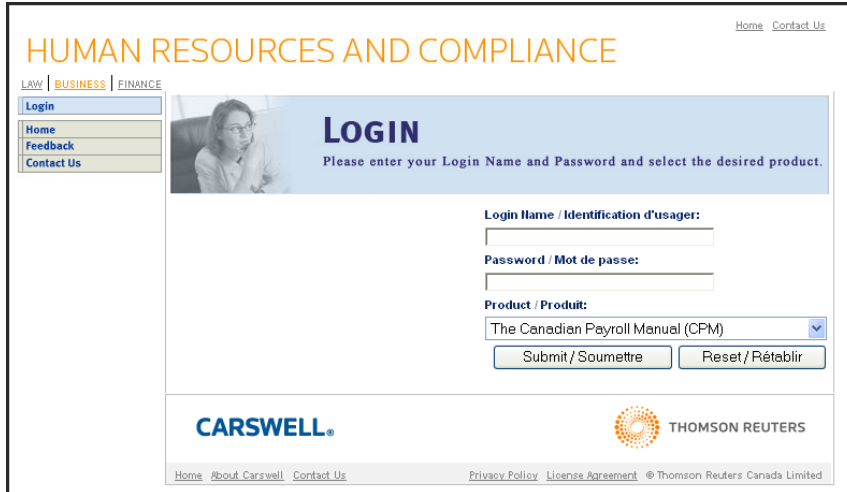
Home Contact Us

HUMAN RESOURCES AND COMPLIANCE

LAW | BUSINESS | FINANCE

Login

Home
Feedback
Contact Us

LOGIN

Please enter your Login Name and Password and select the desired product.

Login Name / Identification d'usager:

Password / Mot de passe:

Product / Produit:

The Canadian Payroll Manual (CPM)

Submit / Soumettre

Reset / Rétablir

CARSWELL.

THOMSON REUTERS

Home About Carswell Contact Us

Privacy Policy License Agreement © Thomson Reuters Canada Limited